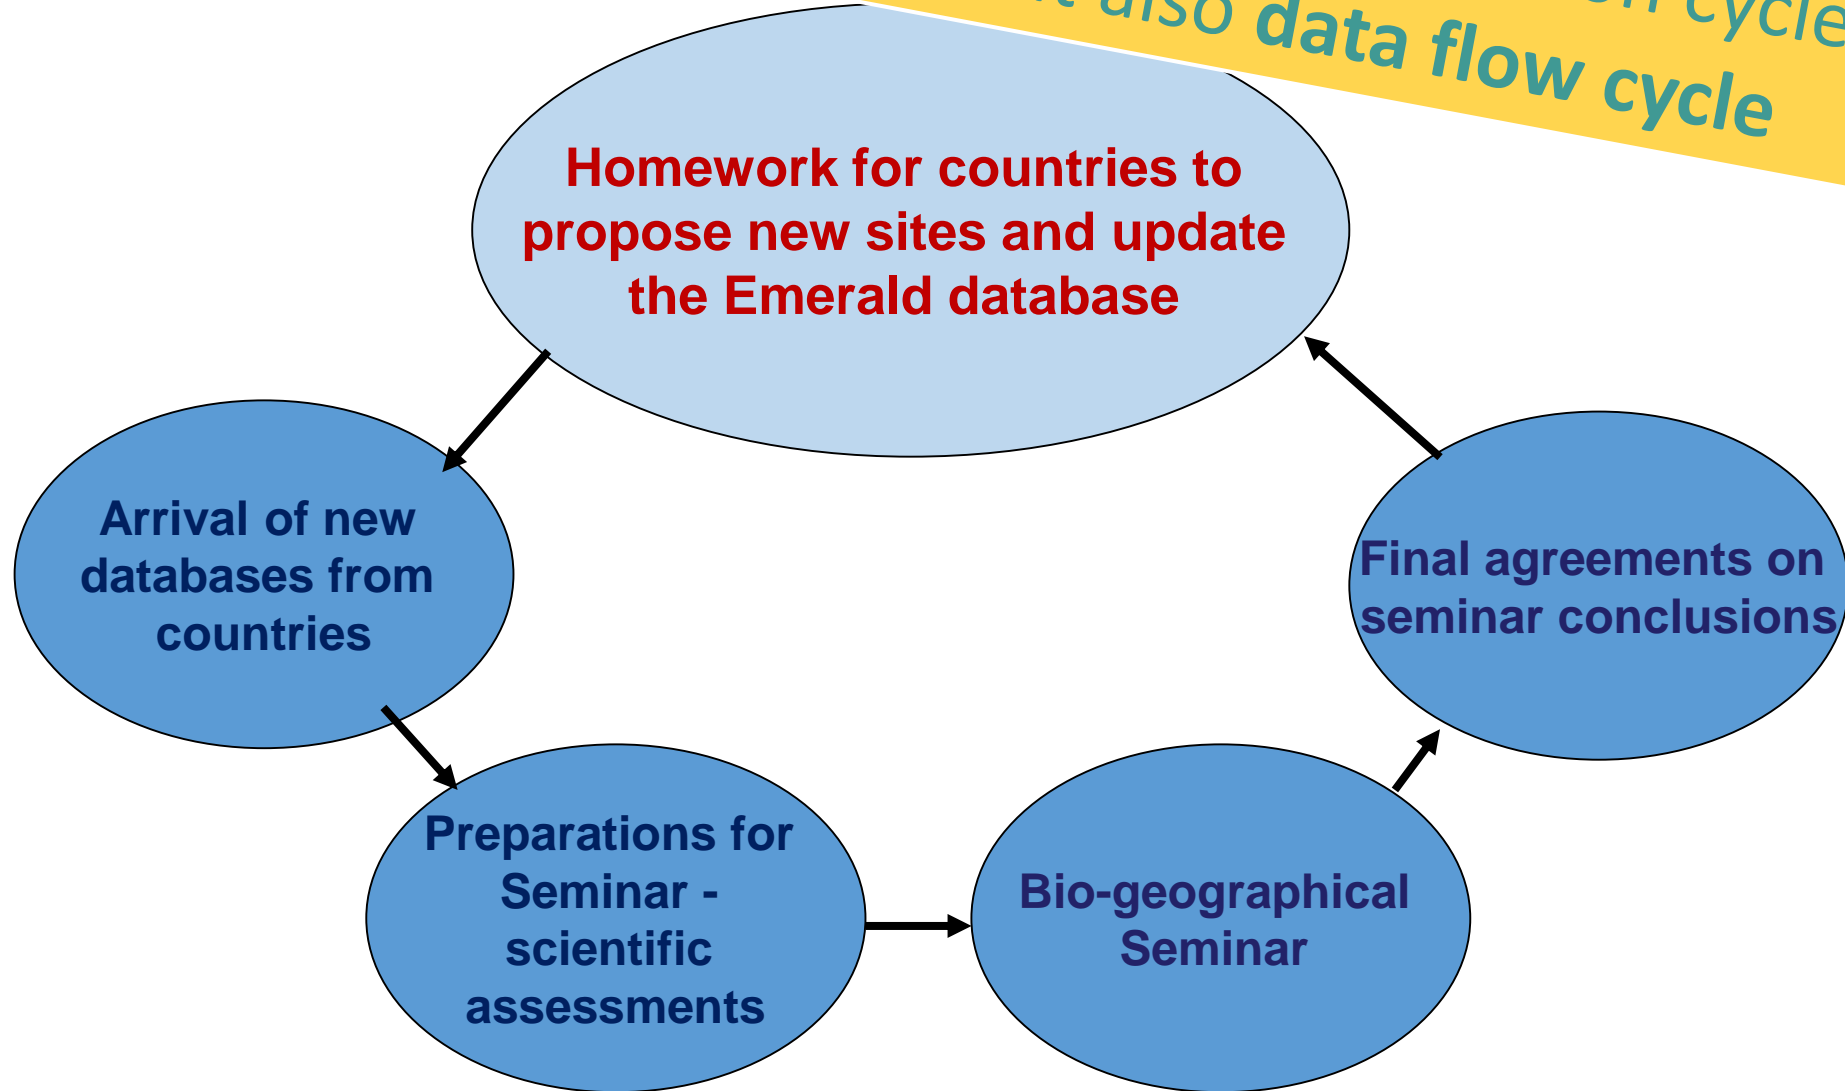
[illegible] cycle
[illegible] also data flow cycle

Homework for countries to propose new sites and update the Emerald database

Arrival of new databases from countries

Preparations for Seminar - scientific assessments

Bio-geographical Seminar

Final agreements on seminar conclusions